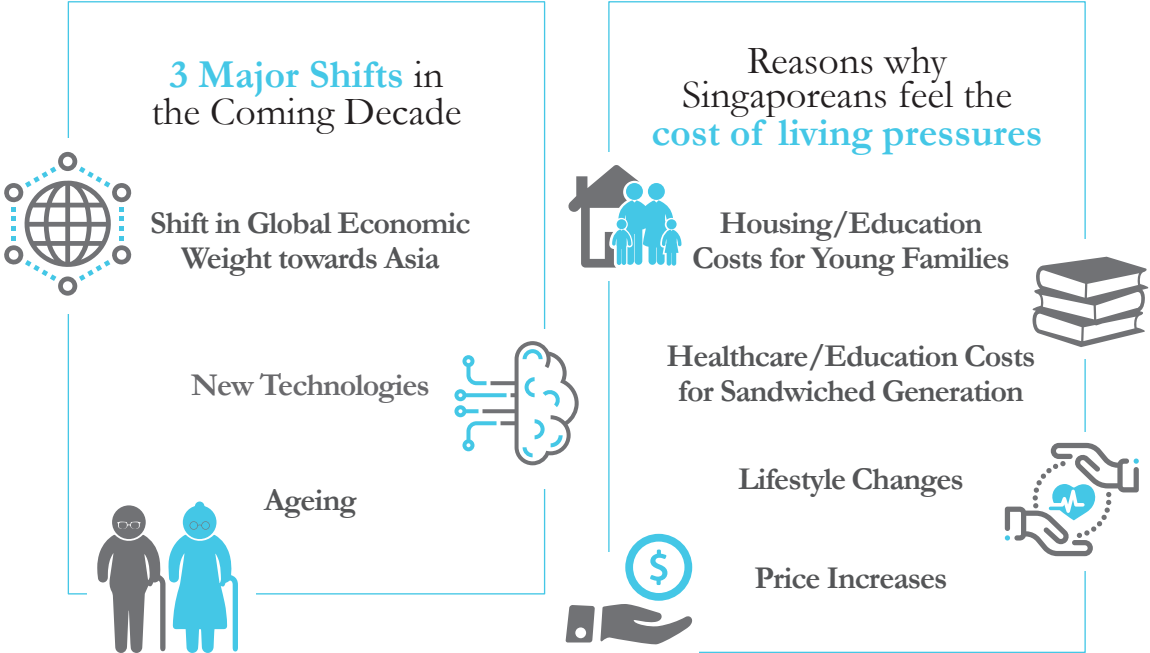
3 Major Shifts in the Coming Decade

Shift in Global Economic Weight towards Asia

New Technologies

Ageing

Reasons why Singaporeans feel the cost of living pressures

Housing/Education Costs for Young Families

Healthcare/Education Costs for Sandwiched Generation

Lifestyle Changes

Price Increases